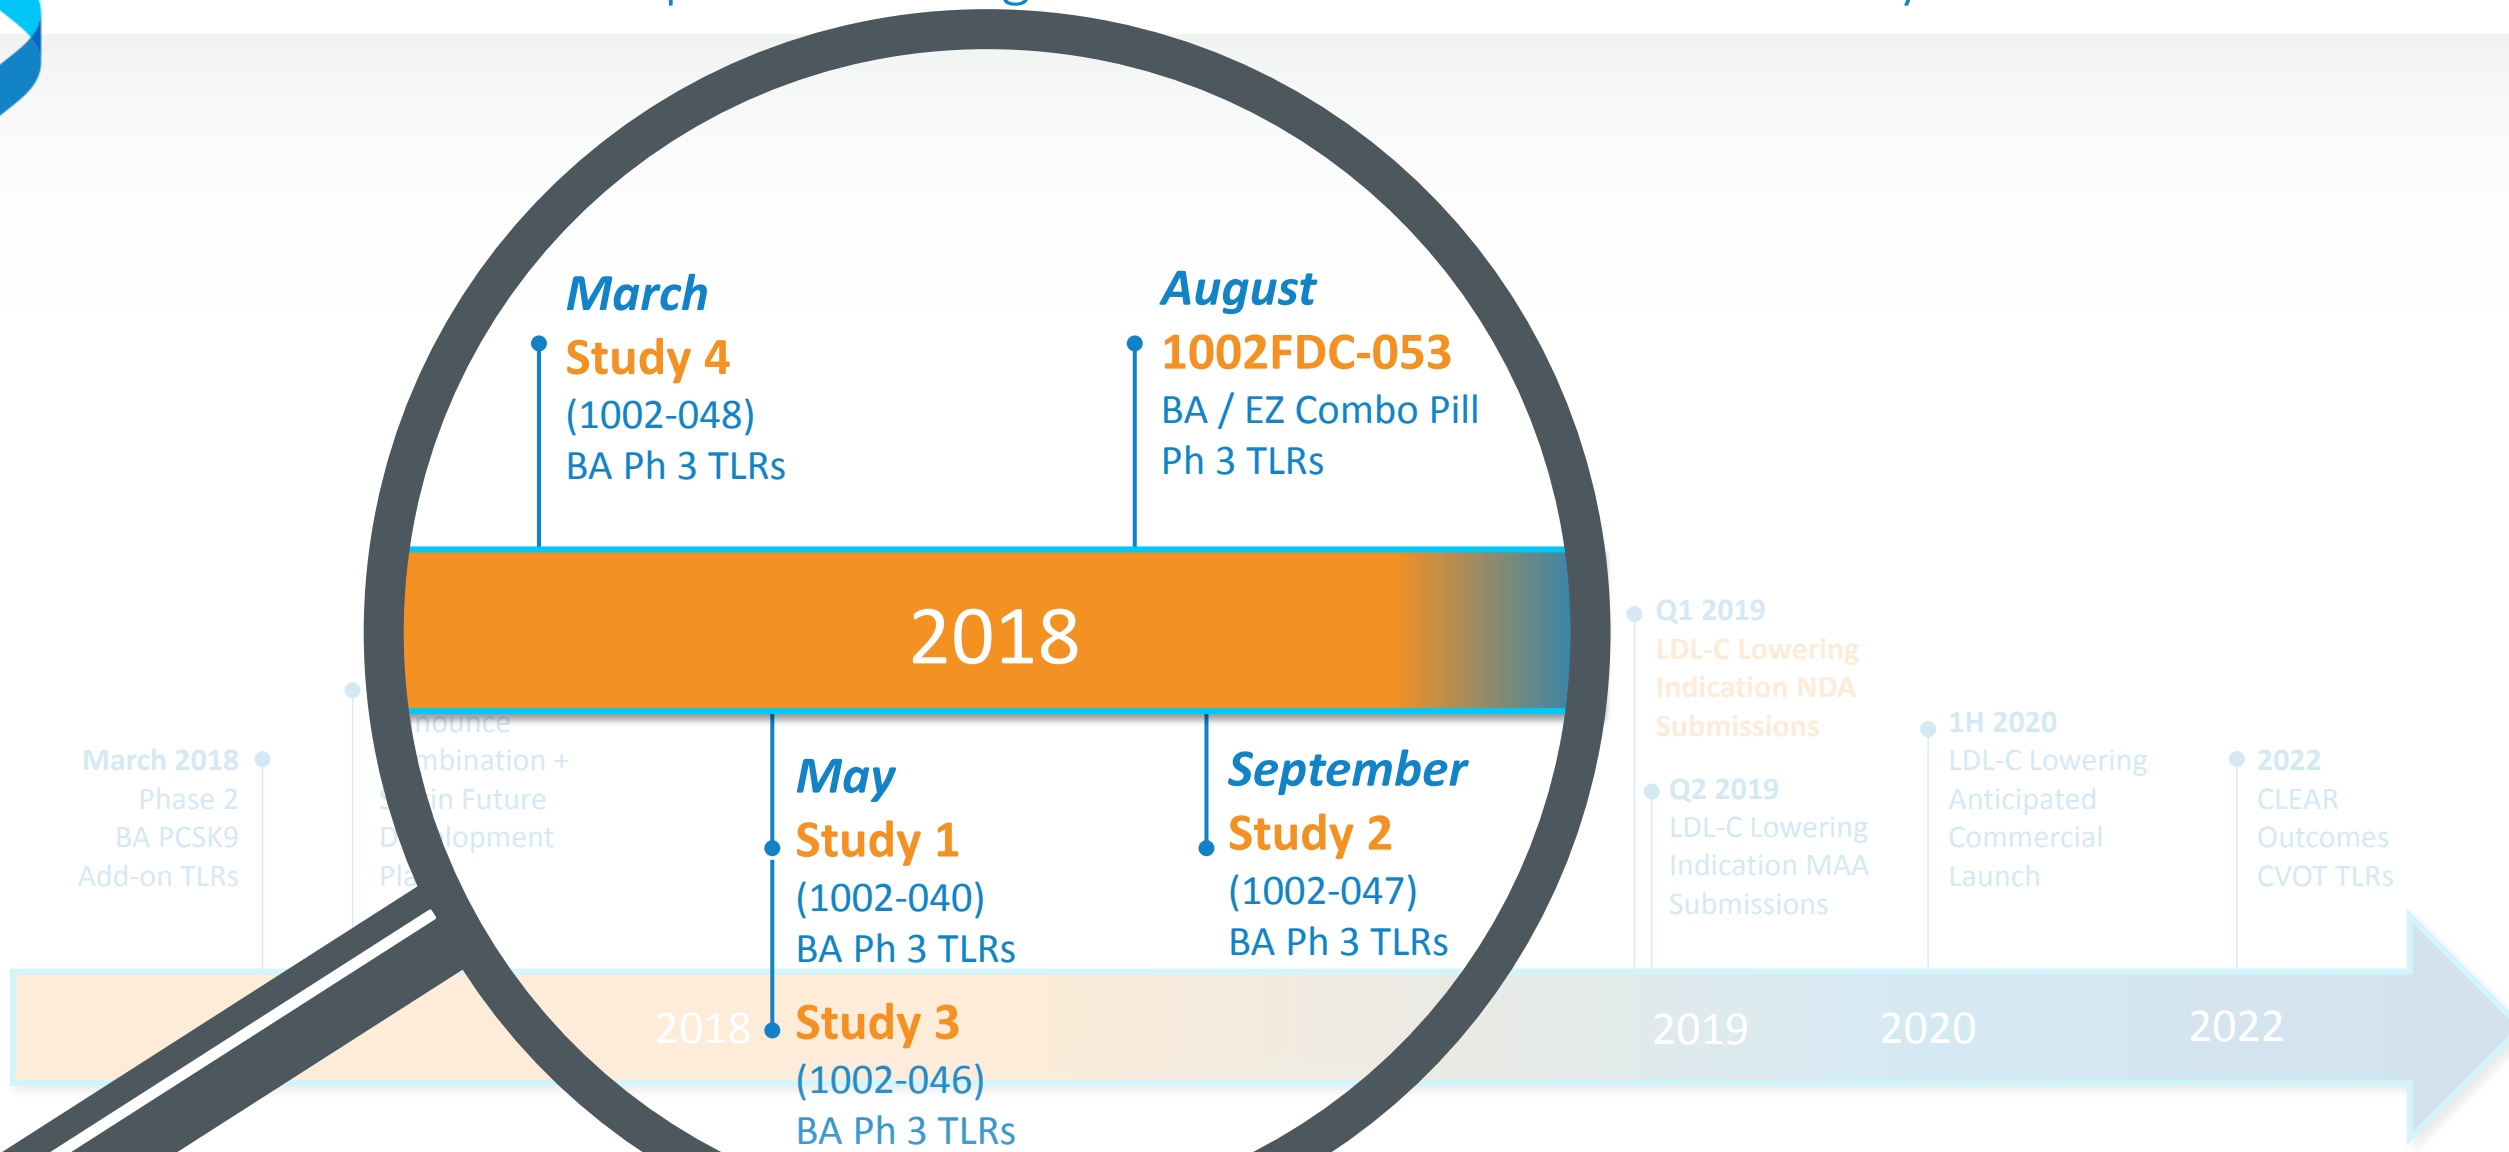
March
Study 4
(1002-048)
BA Ph 3 TLRs

August
1002FDC-053
BA / EZ Combo Pill
Ph 3 TLRs

2018

May
Study 1
(1002-040)
BA Ph 3 TLRs

Study 3
(1002-046)
BA Ph 3 TLRs

September
Study 2
(1002-047)
BA Ph 3 TLRs

March 2018
Phase 2
BA PCSK9
Add-on TLRs

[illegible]nounce
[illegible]mbination +
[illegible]in Future
D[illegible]lopment
Pl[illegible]

Q1 2019
LDL-C Lowering
Indication NDA
Submissions

Q2 2019
LDL-C Lowering
Indication MAA
Submissions

1H 2020
LDL-C Lowering
Anticipated
Commercial
Launch

2022
CLEAR
Outcomes
CVOT TLRs

2018
2019
2020
2022